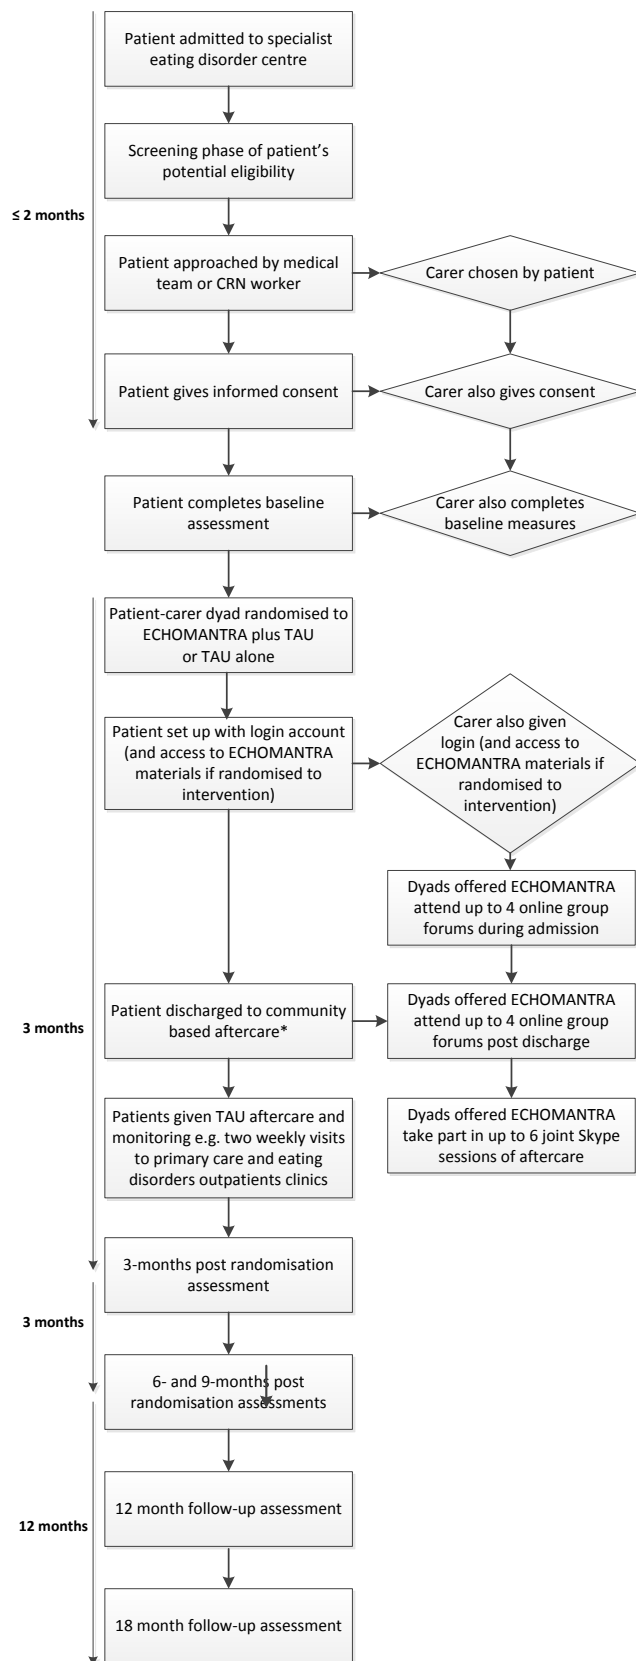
≤ 2 months

Patient admitted to specialist eating disorder centre

Screening phase of patient's potential eligibility

Patient approached by medical team or CRN worker

Carer chosen by patient

Patient gives informed consent

Carer also gives consent

Patient completes baseline assessment

Carer also completes baseline measures

Patient-carer dyad randomised to ECHOMANTRA plus TAU or TAU alone

Patient set up with login account (and access to ECHOMANTRA materials if randomised to intervention)

Carer also given login (and access to ECHOMANTRA materials if randomised to intervention)

Dyads offered ECHOMANTRA attend up to 4 online group forums during admission

3 months

Patient discharged to community based aftercare*

Dyads offered ECHOMANTRA attend up to 4 online group forums post discharge

Patients given TAU aftercare and monitoring e.g. two weekly visits to primary care and eating disorders outpatients clinics

Dyads offered ECHOMANTRA take part in up to 6 joint Skype sessions of aftercare

3-months post randomisation assessment

3 months

6- and 9-months post randomisation assessments

12 months

12 month follow-up assessment

18 month follow-up assessment